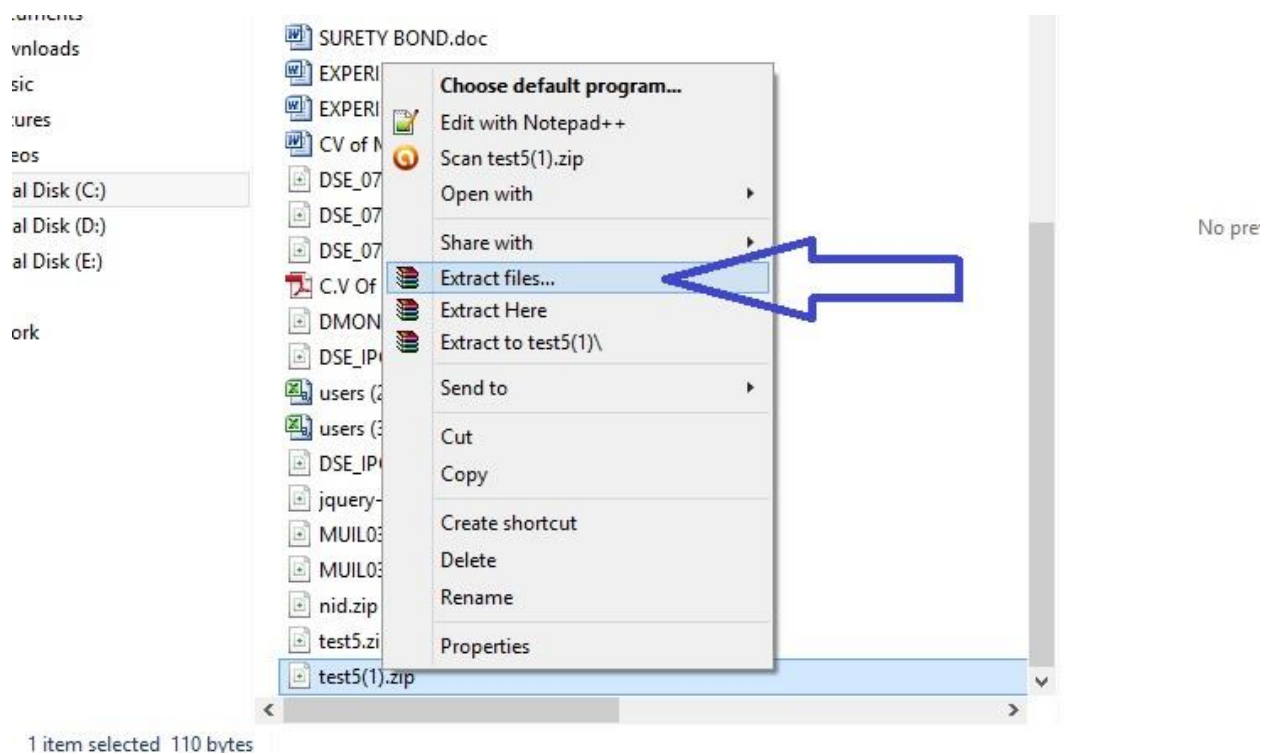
cuments
vnloads
sic
tures
eos
al Disk (C:)
al Disk (D:)
al Disk (E:)

ork

SURETY BOND.doc
EXPERI
EXPERI
CV of N
DSE_07
DSE_07
DSE_07
C.V Of
DMON
DSE_IP
users (2
users (3
DSE_IP
jquery-
MUIL03
MUIL03
nid.zip
test5.zi
test5(1).zip

Choose default program...
Edit with Notepad++
Scan test5(1).zip
Open with
Share with
Extract files...
Extract Here
Extract to test5(1)\
Send to
Cut
Copy
Create shortcut
Delete
Rename
Properties

No pre

1 item selected 110 bytes